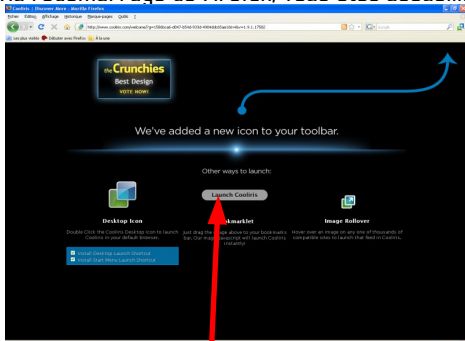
Cooliris :: Discover More - Mozilla Firefox

Fichier Édition Affichage Historique Marque-pages Outils ?

http://www.cooliris.com/welcome/?g=c5b0bcad-e847-65e0-935d-4984dd05aecb&v=&v=1.9.1.1750

Google

Les plus visités Débuter avec Firefox À la une

the Crunchies
Best Design
VOTE NOW!

We've added a new icon to your toolbar.

Other ways to launch:

Launch Cooliris

Desktop Icon

Double Click the Cooliris Desktop icon to launch Cooliris in your default browser.

Install Desktop Launch Shortcut
Install Start Menu Launch Shortcut

Bookmarklet

Just drag the image above to your bookmarks bar. Our magic javascript will launch Cooliris instantly!

Image Rollover

Hover over an image on any one of thousands of compatible sites to launch that feed in Cooliris.